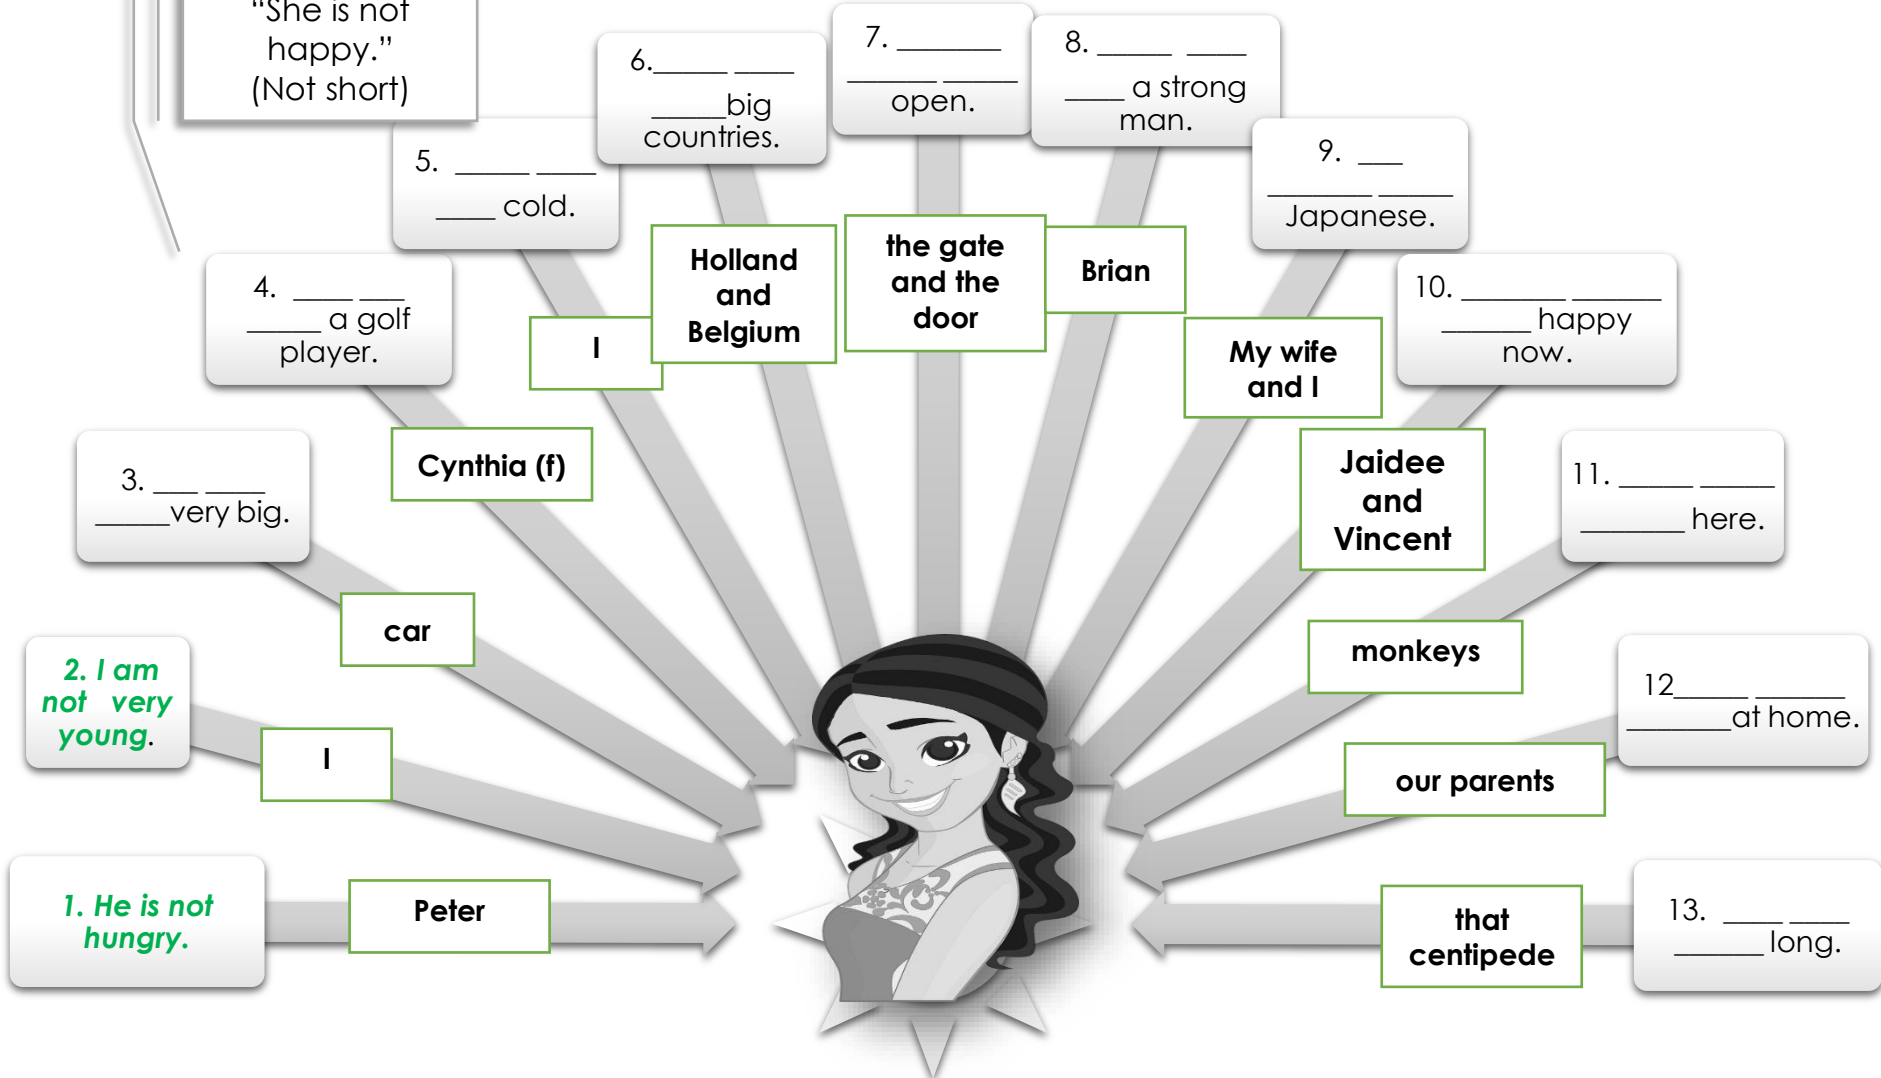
"She is not happy."
(Not short)

6.\_\_\_\_\_ \_\_\_\_\_
\_\_\_\_\_big countries.

7. \_\_\_\_\_\_\_
\_\_\_\_\_\_ \_\_\_\_\_\_ open.

8. \_\_\_\_\_ \_\_\_\_\_
\_\_\_\_ a strong man.

5. \_\_\_\_\_ \_\_\_\_\_
\_\_\_\_ cold.

9. \_\_\_
\_\_\_\_\_\_\_ \_\_\_\_\_ Japanese.

Holland and Belgium

the gate and the door

Brian

4. \_\_\_\_ \_\_\_\_
\_\_\_\_\_ a golf player.

I

My wife and I

10. \_\_\_\_\_\_\_ \_\_\_\_\_\_\_
\_\_\_\_\_\_ happy now.

Cynthia (f)

Jaidee and Vincent

3. \_\_\_ \_\_\_\_
\_\_\_\_\_very big.

11. \_\_\_\_\_ \_\_\_\_\_
\_\_\_\_\_\_\_ here.

car

monkeys

2. I am not very young.

I

12\_\_\_\_\_ \_\_\_\_\_\_
\_\_\_\_\_\_\_at home.

our parents

1. He is not hungry.

Peter

that centipede

13. \_\_\_\_ \_\_\_\_
\_\_\_\_\_\_ long.